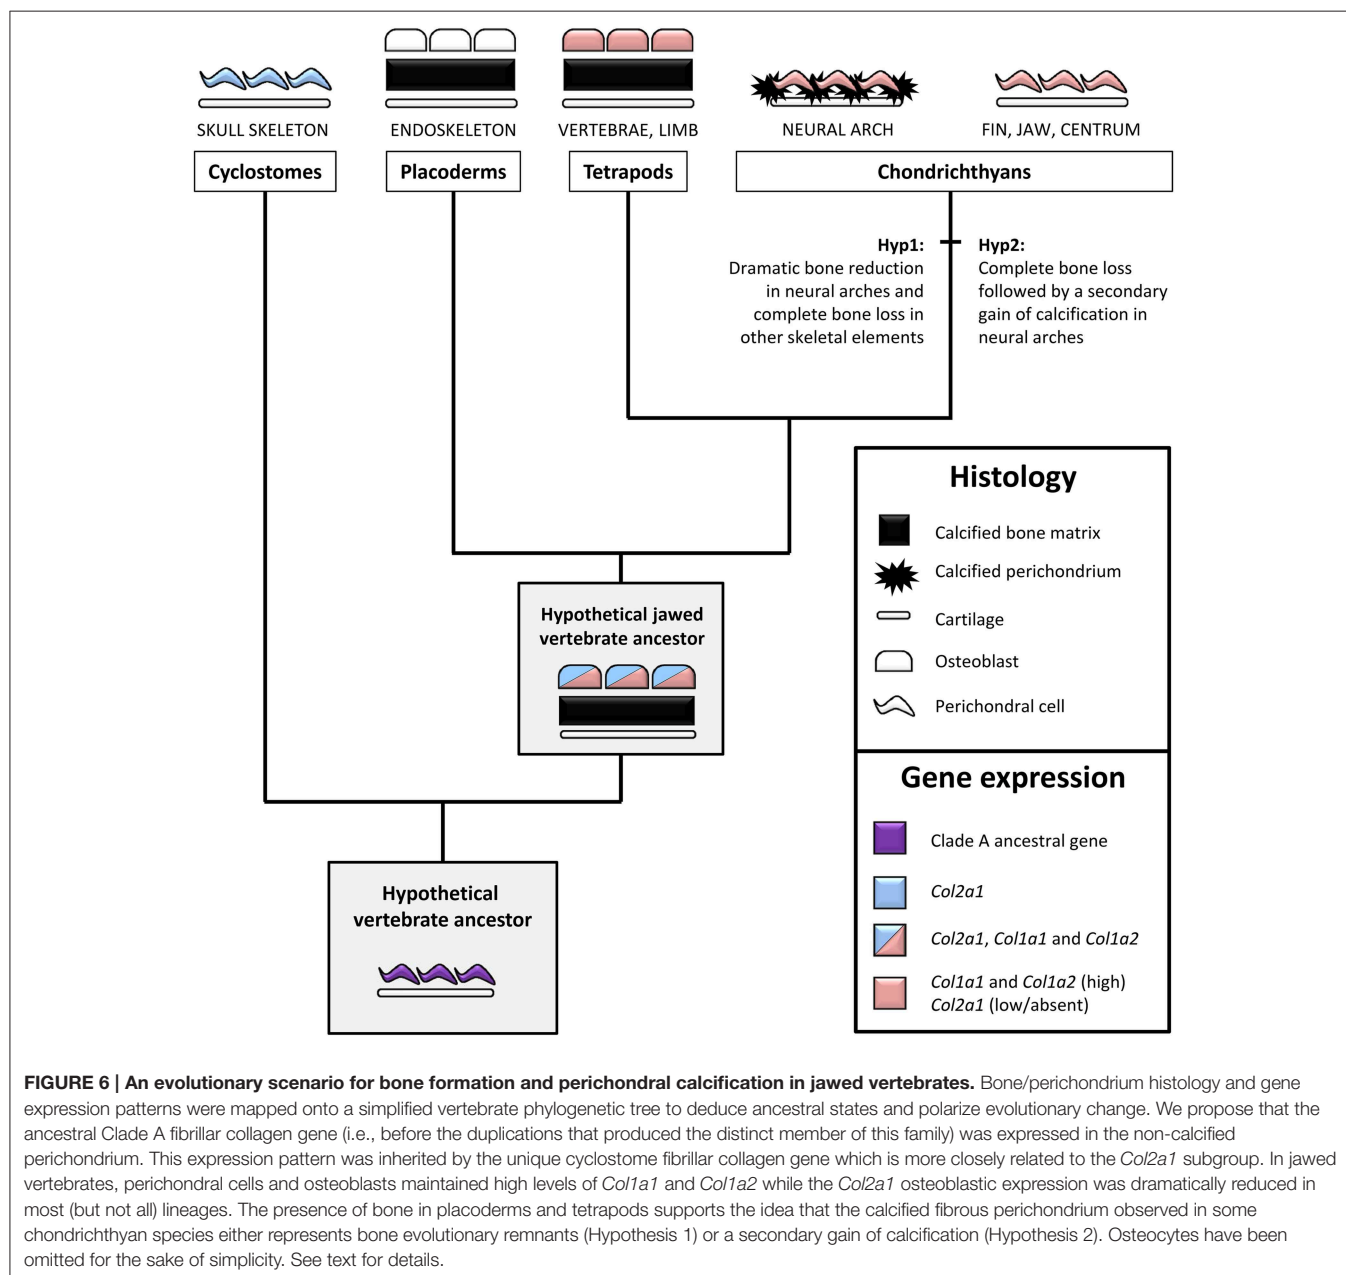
SKULL SKELETON

ENDOSKELETON

VERTEBRAE, LIMB

NEURAL ARCH

FIN, JAW, CENTRUM

Cyclostomes

Placoderms

Tetrapods

Chondrichthyans

Hyp1:
Dramatic bone reduction in neural arches and complete bone loss in other skeletal elements

Hyp2:
Complete bone loss followed by a secondary gain of calcification in neural arches

Histology

Calcified bone matrix

Calcified perichondrium

Cartilage

Osteoblast

Perichondral cell

Hypothetical jawed vertebrate ancestor

Gene expression

Clade A ancestral gene

*Col2a1*

*Col2a1*, *Col1a1* and *Col1a2*

*Col1a1* and *Col1a2* (high)
*Col2a1* (low/absent)

Hypothetical vertebrate ancestor

**FIGURE 6 | An evolutionary scenario for bone formation and perichondral calcification in jawed vertebrates.** Bone/perichondrium histology and gene expression patterns were mapped onto a simplified vertebrate phylogenetic tree to deduce ancestral states and polarize evolutionary change. We propose that the ancestral Clade A fibrillar collagen gene (i.e., before the duplications that produced the distinct member of this family) was expressed in the non-calcified perichondrium. This expression pattern was inherited by the unique cyclostome fibrillar collagen gene which is more closely related to the *Col2a1* subgroup. In jawed vertebrates, perichondral cells and osteoblasts maintained high levels of *Col1a1* and *Col1a2* while the *Col2a1* osteoblastic expression was dramatically reduced in most (but not all) lineages. The presence of bone in placoderms and tetrapods supports the idea that the calcified fibrous perichondrium observed in some chondrichthyan species either represents bone evolutionary remnants (Hypothesis 1) or a secondary gain of calcification (Hypothesis 2). Osteocytes have been omitted for the sake of simplicity. See text for details.